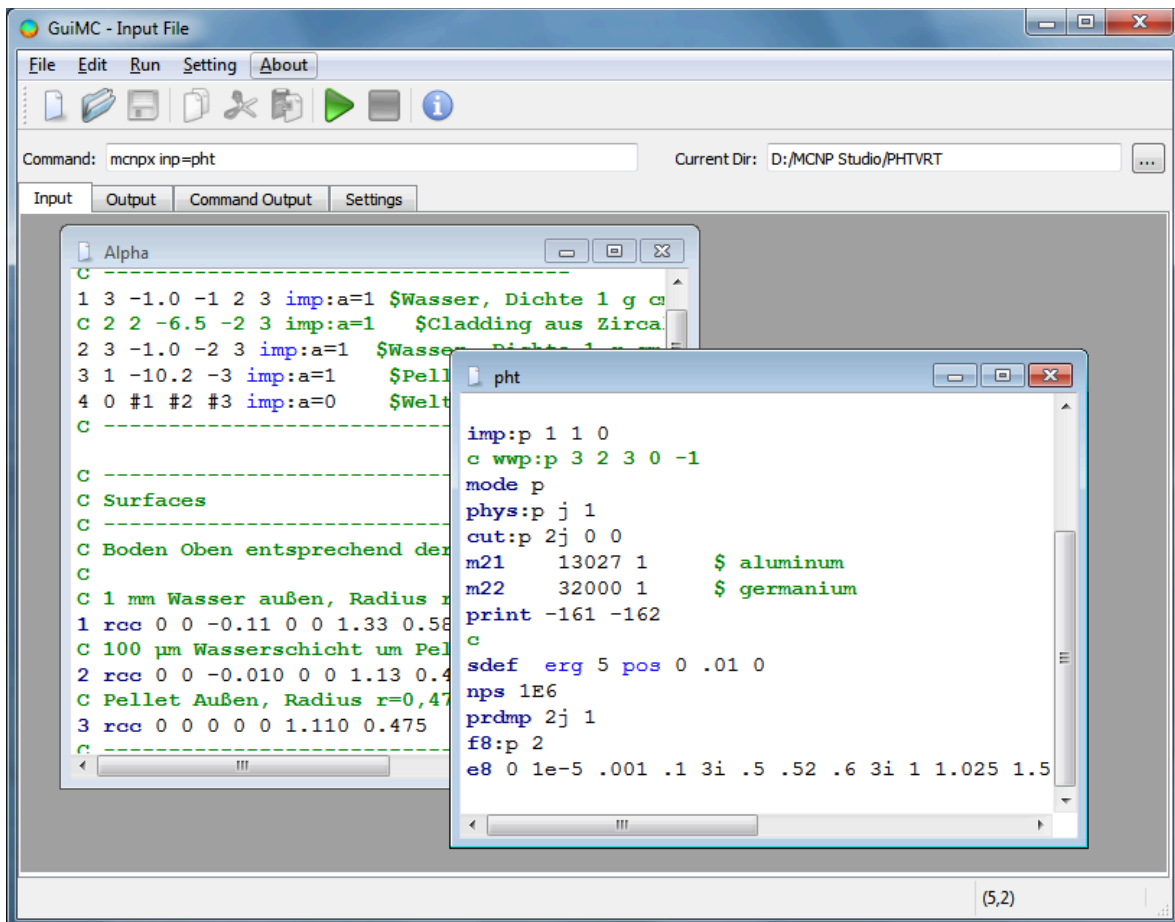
GuiMC - Input File

File Edit Run Setting About

Command: mcnpx inp=pht
Current Dir: D:/MCNP Studio/PHTVRT
...

Input Output Command Output Settings

Alpha

C ----------------------------------
1 3 -1.0 -1 2 3 imp:a=1 $Wasser, Dichte 1 g c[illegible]
C 2 2 -6.5 -2 3 imp:a=1 $Cladding aus Zirca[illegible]
2 3 -1.0 -2 3 imp:a=1 $Wasser, Dichte 1 g cm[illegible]
3 1 -10.2 -3 imp:a=1 $Pell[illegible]
4 0 #1 #2 #3 imp:a=0 $Welt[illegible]
C ---------------------------

C ---------------------------
C Surfaces
C ---------------------------
C Boden Oben entsprechend der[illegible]
C
C 1 mm Wasser außen, Radius r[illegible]
1 rcc 0 0 -0.11 0 0 1.33 0.58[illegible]
C 100 µm Wasserschicht um Pel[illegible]
2 rcc 0 0 -0.010 0 0 1.13 0.4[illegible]
C Pellet Außen, Radius r=0,47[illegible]
3 rcc 0 0 0 0 0 1.110 0.475
C ---------------------------

pht

imp:p 1 1 0
c wwp:p 3 2 3 0 -1
mode p
phys:p j 1
cut:p 2j 0 0
m21 13027 1 $ aluminum
m22 32000 1 $ germanium
print -161 -162
c
sdef erg 5 pos 0 .01 0
nps 1E6
prdmp 2j 1
f8:p 2
e8 0 1e-5 .001 .1 3i .5 .52 .6 3i 1 1.025 1.5

(5,2)